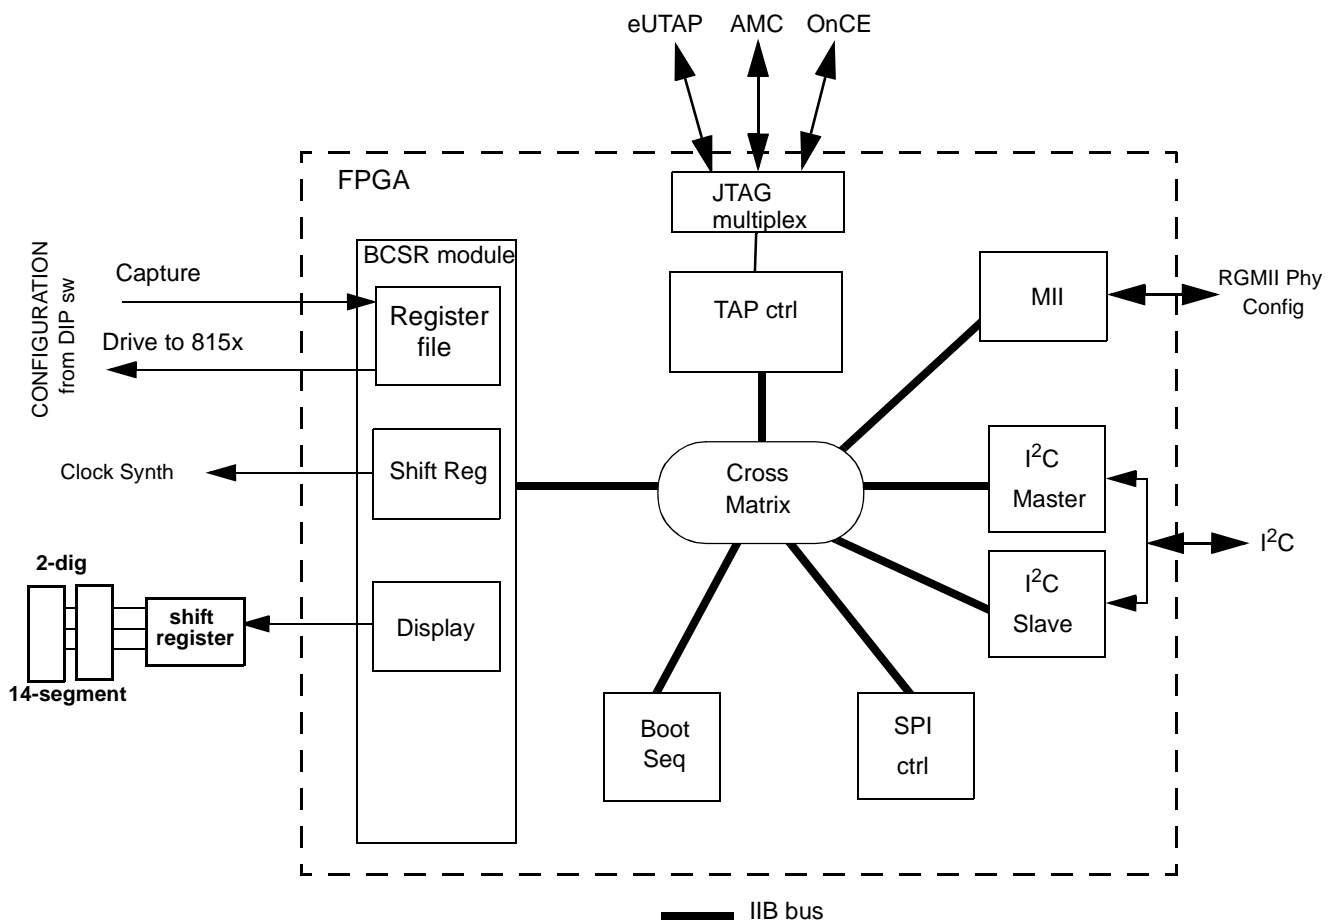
eUTAP AMC OnCE

FPGA

JTAG multiplex

CONFIGURATION from DIP sw

BCSR module

Capture

Register file

Drive to 815x

TAP ctrl

MII

RGMII Phy Config

Clock Synth

Shift Reg

Cross Matrix

$I^2C$ Master

$I^2C$

2-dig

$I^2C$ Slave

shift register

Display

14-segment

Boot Seq

SPI ctrl

IIB bus